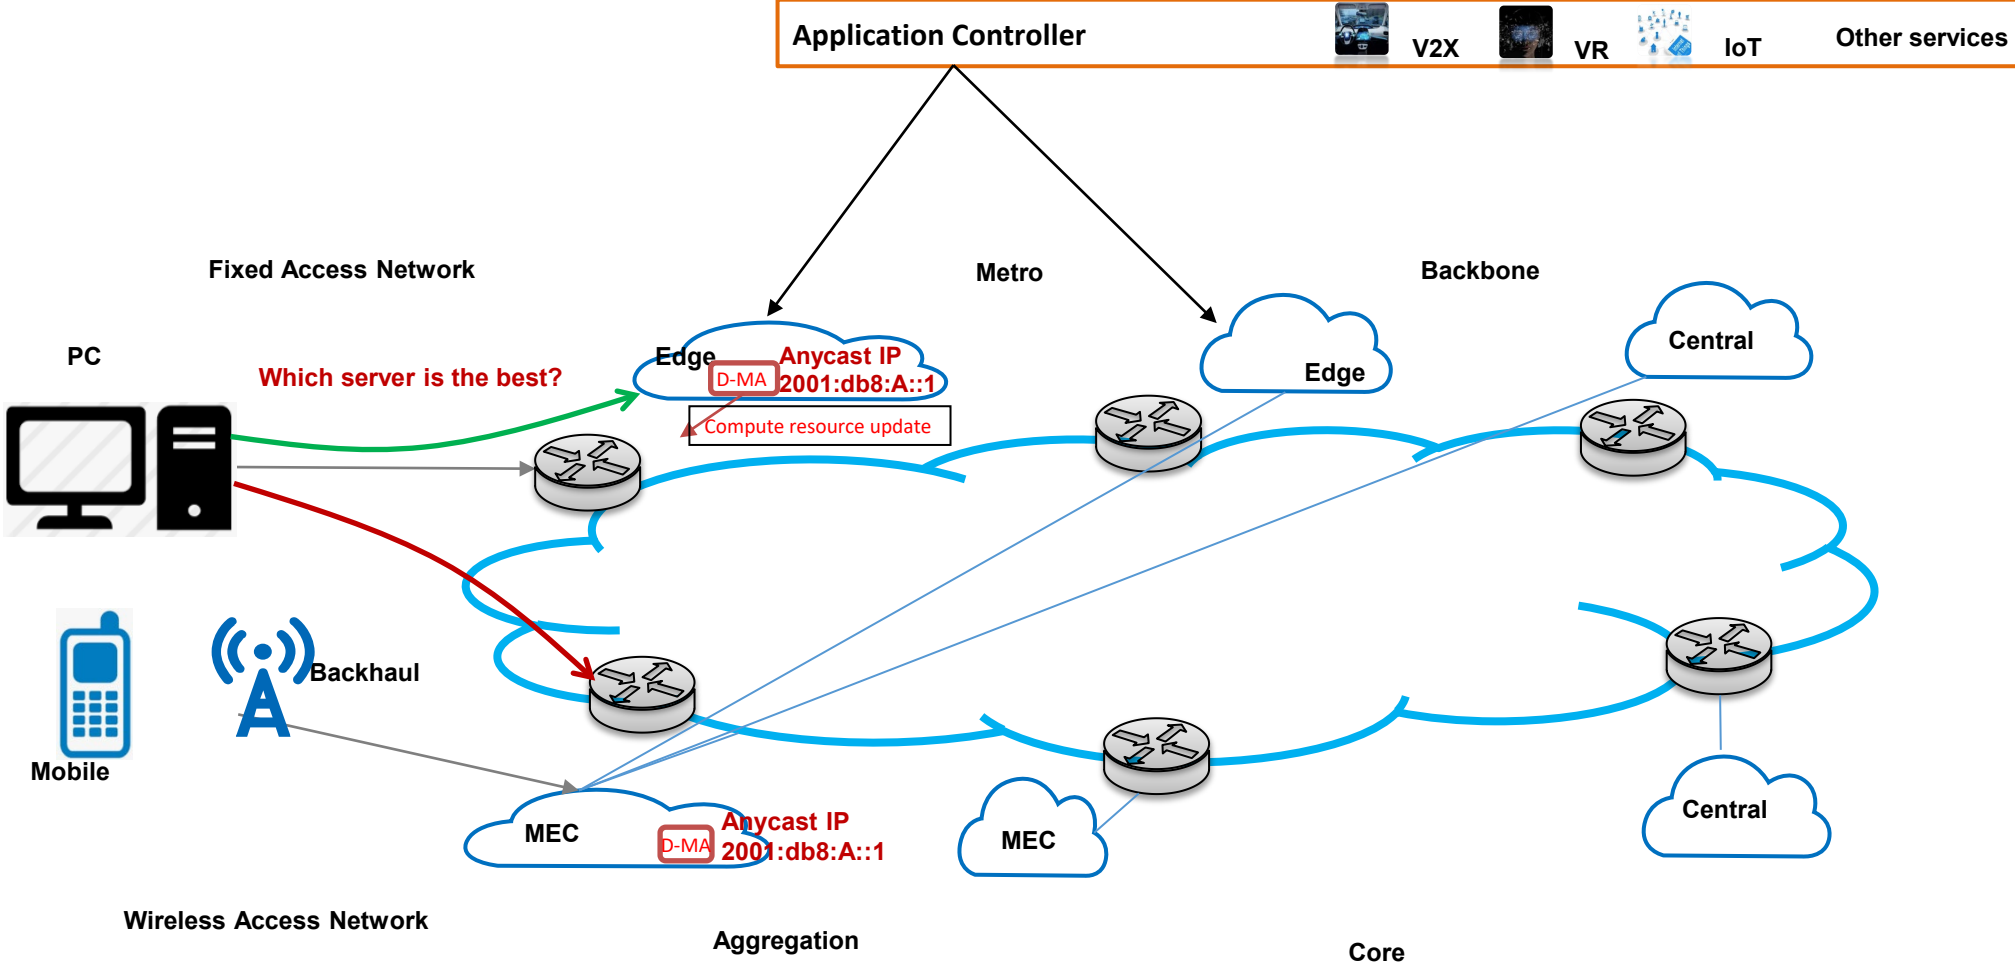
Application Controller V2X VR IoT Other services

Fixed Access Network

Metro

Backbone

PC

Which server is the best?

Edge D-MA Anycast IP 2001:db8:A::1

Compute resource update

Edge

Central

Backhaul

Mobile

MEC D-MA Anycast IP 2001:db8:A::1

MEC

Central

Wireless Access Network

Aggregation

Core